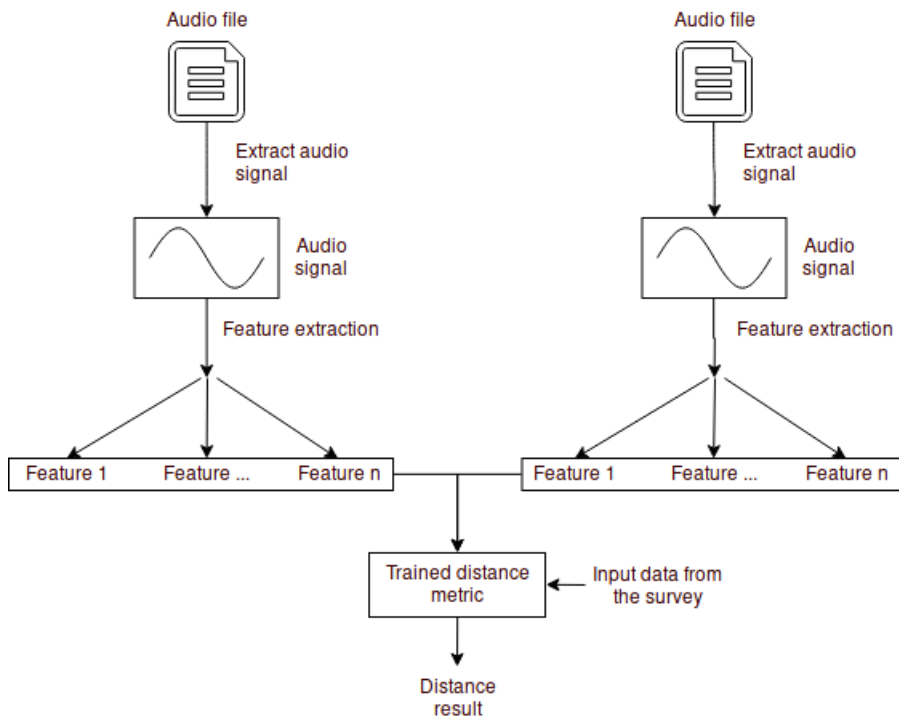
Audio file

Extract audio signal

Audio signal

Feature extraction

Feature 1 Feature ... Feature n

Audio file

Extract audio signal

Audio signal

Feature extraction

Feature 1 Feature ... Feature n

Trained distance metric

Input data from the survey

Distance result